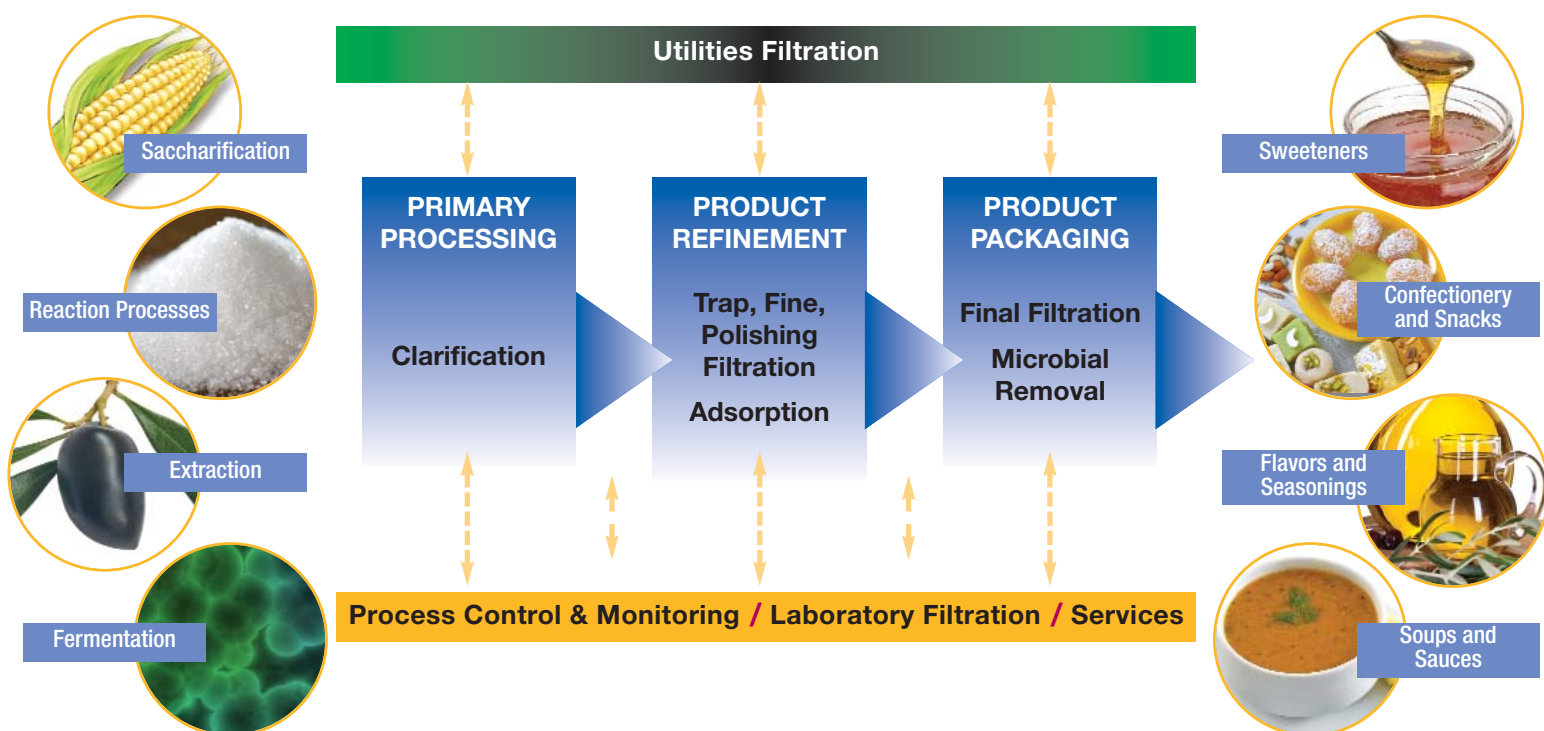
Utilities Filtration

Saccharification

Reaction Processes

Extraction

Fermentation

PRIMARY PROCESSING

Clarification

PRODUCT REFINEMENT

Trap, Fine, Polishing Filtration

Adsorption

PRODUCT PACKAGING

Final Filtration

Microbial Removal

Sweeteners

Confectionery and Snacks

Flavors and Seasonings

Soups and Sauces

Process Control & Monitoring / Laboratory Filtration / Services